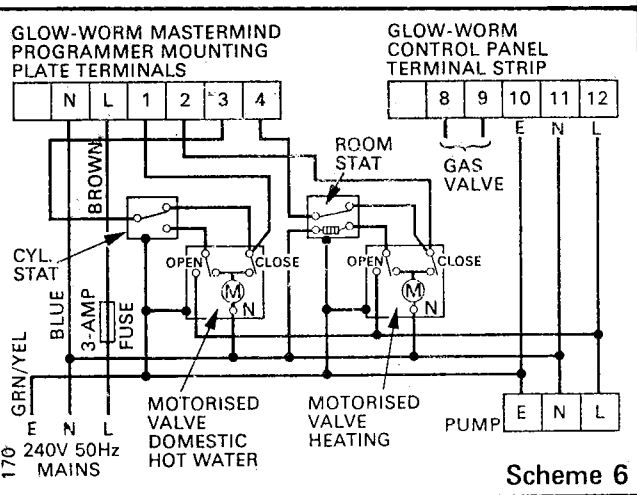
GLOW-WORM MASTERMIND PROGRAMMER MOUNTING PLATE TERMINALS

| | N | L | 1 | 2 | 3 | 4 |
|---|---|---|---|---|---|---|

GLOW-WORM CONTROL PANEL TERMINAL STRIP

| | 8 | 9 | 10 | 11 | 12 |
|---|---|---|---|---|---|

GAS VALVE

E N L

BROWN

ROOM STAT

CYL. STAT

OPEN CLOSE M N

OPEN CLOSE M N

BLUE

3-AMP FUSE

GRN/YEL

E N L

240V 50Hz MAINS

MOTORISED VALVE DOMESTIC HOT WATER

MOTORISED VALVE HEATING

PUMP

| E | N | L |
|---|---|---|

170

Scheme 6